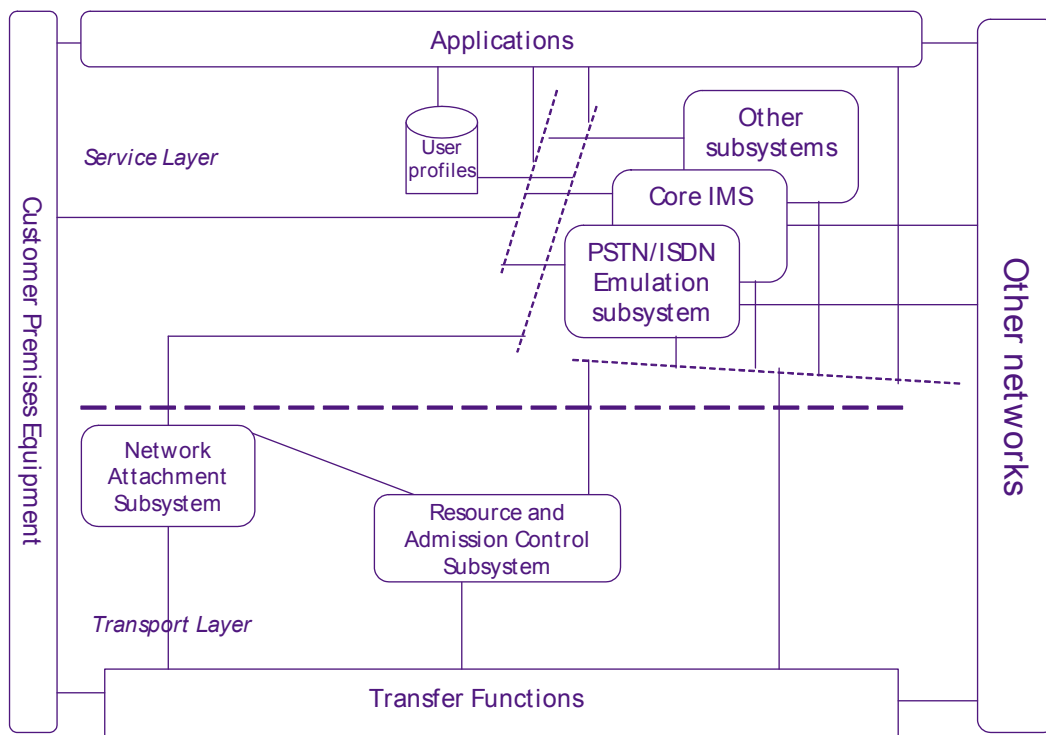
Applications

User profiles

Other subsystems

Service Layer

Core IMS

PSTN/ISDN Emulation subsystem

Customer Premises Equipment

Other networks

Network Attachment Subsystem

Resource and Admission Control Subsystem

Transport Layer

Transfer Functions